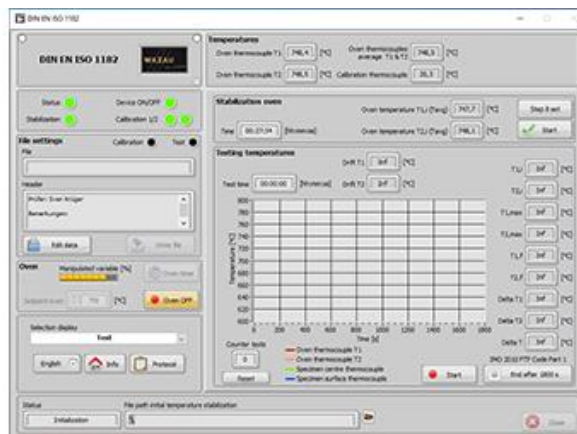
DIN EN ISO 1182

DIN EN ISO 1182

WAZAU

Status
Device ON/OFF
Stabilization
Calibration 1/2

File settings
Calibration
Test
File
Header
Prüfer: Sven Krüger
Bemerkungen:
Edit data
Save file

Oven
Manipulated variable [%]
Oven timer
Setpoint oven
[°C]
Oven OFF

Selection display
Test
English
Info
Protocol

Temperatures
Oven thermocouple T1 746,4 [°C]
Oven thermocouples average T1 & T2 746,5 [°C]
Oven thermocouple T2 746,5 [°C]
Calibration thermocouple 35,3 [°C]

Stabilization oven
Oven temperature T1J (Tavg) 747,7 [°C]
Time 00:37:04 [hh:mm:ss]
Oven temperature T2J (Tavg) 748,1 [°C]
Stop 8 sert
Start

Testing temperatures
Drift T1 Inf [°C]
Test time 00:00:00 [hh:mm:ss]
Drift T2 Inf [°C]
800
780
760
740
720
700
680
660
640
620
600
Temperature [°C]
0 200 400 600 800 1000 1200 1400 1600 1800
Time [s]
T1f Inf [°C]
T2f Inf [°C]
T1max Inf [°C]
T2max Inf [°C]
T1,f Inf [°C]
T2,f Inf [°C]
Delta T1 Inf [°C]
Delta T2 Inf [°C]
Delta T Inf [°C]
Counter tests
0
Reset
Oven thermocouple T1
Oven thermocouple T2
Specimen centre thermocouple
Specimen surface thermocouple
Start
IMO 2010 FTP Code Part 1
End after 1800 s

Status
Initialization
File path initial temperature stabilization
S
Close